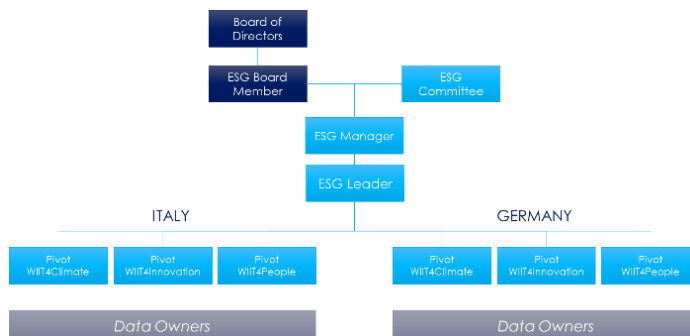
Board of Directors

ESG Board Member

ESG Committee

ESG Manager

ESG Leader

ITALY

GERMANY

Pivot WIIT4Climate

Pivot WIIT4Innovation

Pivot WIIT4People

Pivot WIIT4Climate

Pivot WIIT4Innovation

Pivot WIIT4People

Data Owners

Data Owners